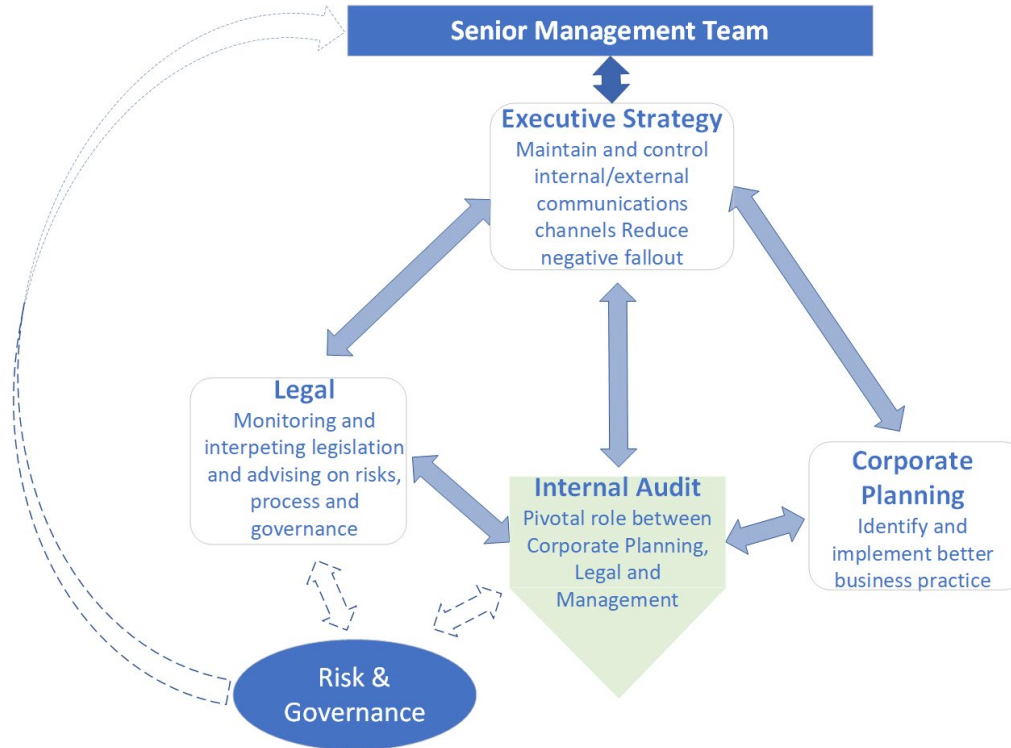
Senior Management Team

Executive Strategy
Maintain and control internal/external communications channels Reduce negative fallout

Legal
Monitoring and interpeting legislation and advising on risks, process and governance

Internal Audit
Pivotal role between Corporate Planning, Legal and Management

Corporate Planning
Identify and implement better business practice

Risk & Governance